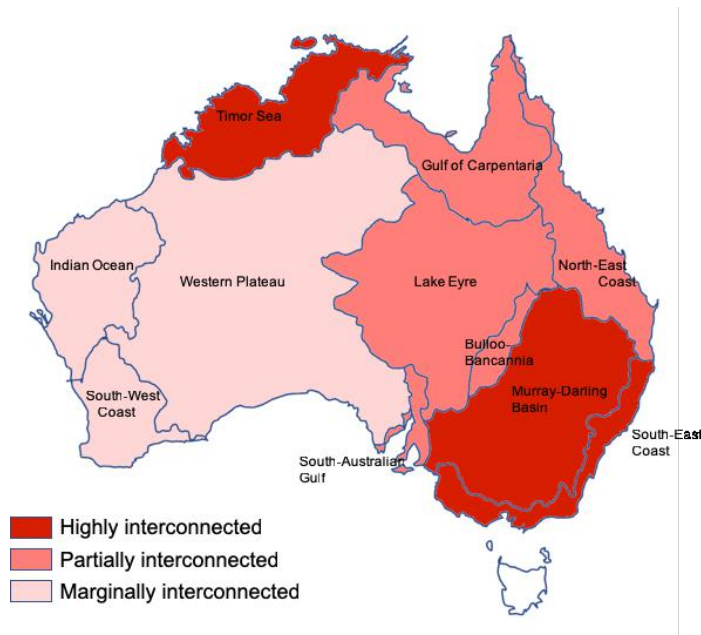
Timor Sea
Gulf of Carpentaria
Indian Ocean
Western Plateau
Lake Eyre
North-East Coast
Bulloo-Bancannia
Murray-Darling Basin
South-West Coast
South-Australian Gulf
South-East Coast

Highly interconnected
Partially interconnected
Marginally interconnected